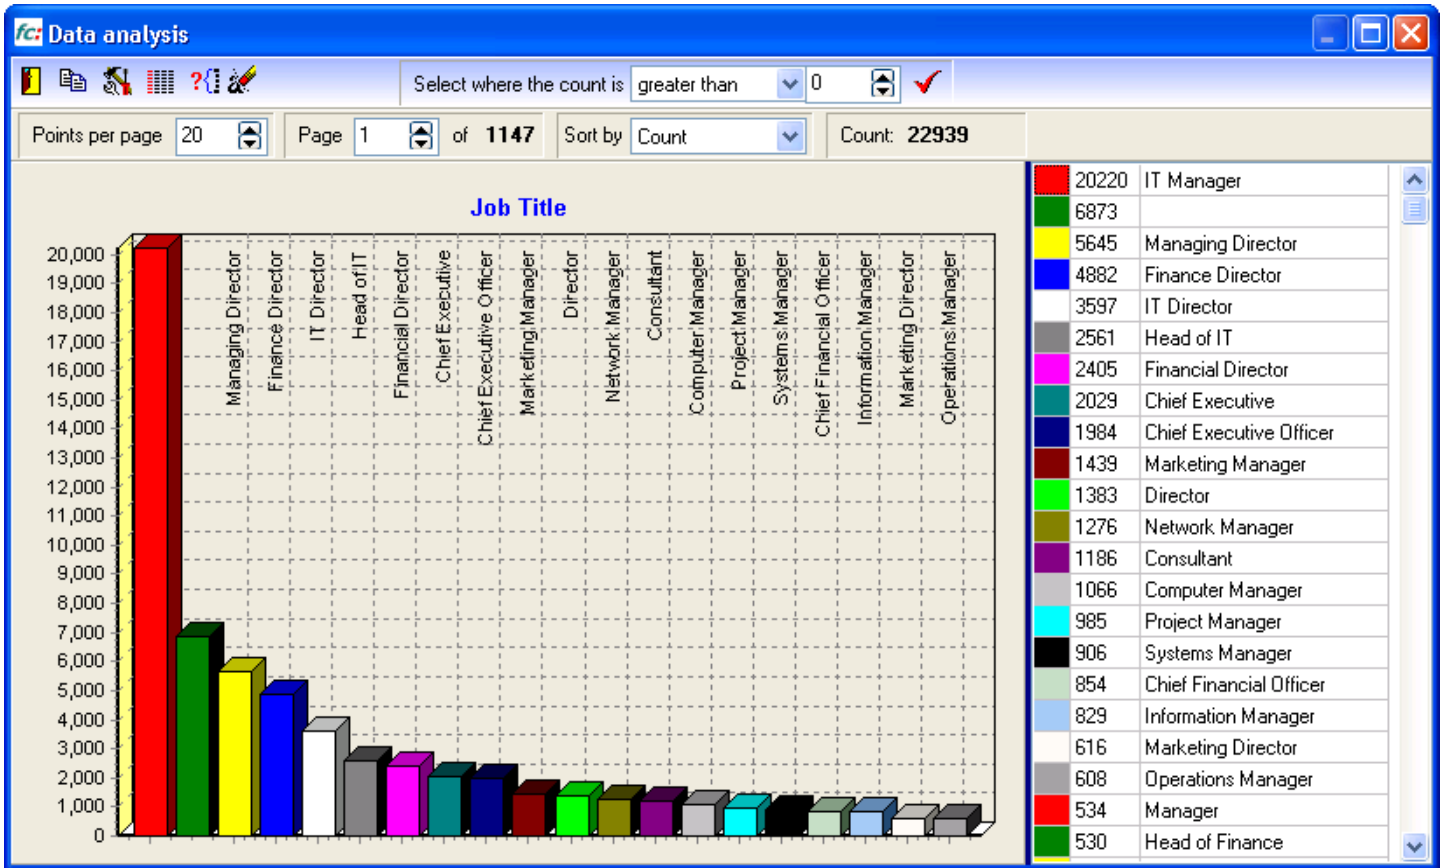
fc: Data analysis

Select where the count is greater than 0

Points per page 20 Page 1 of 1147 Sort by Count Count: 22939

Job Title

20,000
19,000
18,000
17,000
16,000
15,000
14,000
13,000
12,000
11,000
10,000
9,000
8,000
7,000
6,000
5,000
4,000
3,000
2,000
1,000
0

Managing Director
Finance Director
IT Director
Head of IT
Financial Director
Chief Executive
Chief Executive Officer
Marketing Manager
Director
Network Manager
Consultant
Computer Manager
Project Manager
Systems Manager
Chief Financial Officer
Information Manager
Marketing Director
Operations Manager

| | |
|---|---|
| 20220 | IT Manager |
| 6873 | |
| 5645 | Managing Director |
| 4882 | Finance Director |
| 3597 | IT Director |
| 2561 | Head of IT |
| 2405 | Financial Director |
| 2029 | Chief Executive |
| 1984 | Chief Executive Officer |
| 1439 | Marketing Manager |
| 1383 | Director |
| 1276 | Network Manager |
| 1186 | Consultant |
| 1066 | Computer Manager |
| 985 | Project Manager |
| 906 | Systems Manager |
| 854 | Chief Financial Officer |
| 829 | Information Manager |
| 616 | Marketing Director |
| 608 | Operations Manager |
| 534 | Manager |
| 530 | Head of Finance |